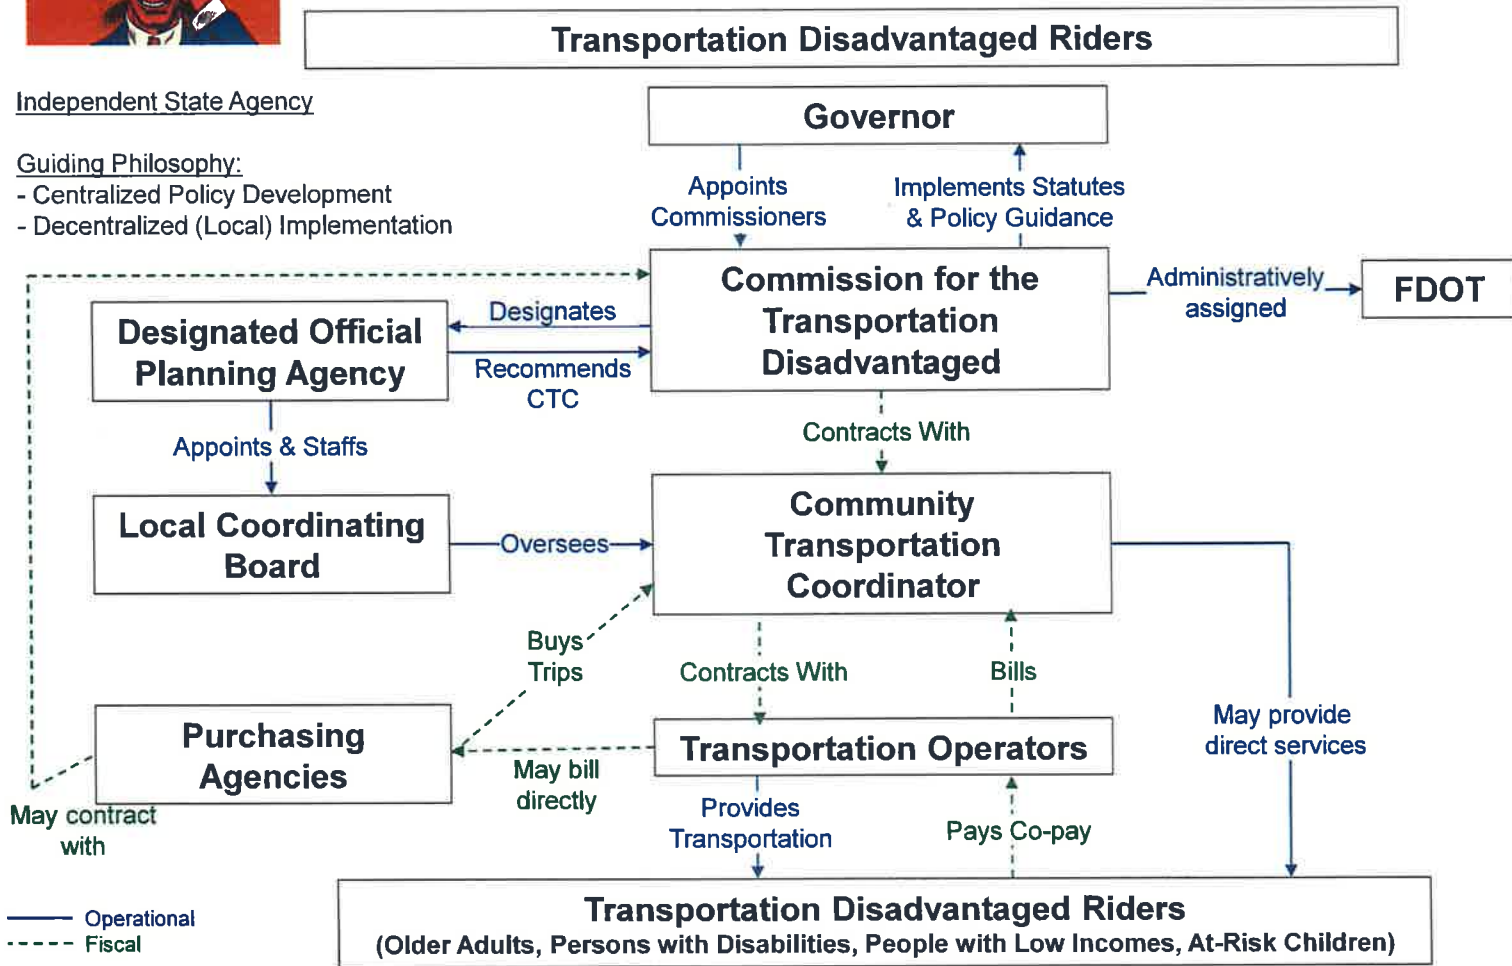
Transportation Disadvantaged Riders

Independent State Agency

Guiding Philosophy:
- Centralized Policy Development
- Decentralized (Local) Implementation

Governor

Appoints Commissioners

Implements Statutes & Policy Guidance

Commission for the Transportation Disadvantaged

Administratively assigned

FDOT

Designated Official Planning Agency

Designates

Recommends CTC

Appoints & Staffs

Contracts With

Local Coordinating Board

Oversees

Community Transportation Coordinator

Buys Trips

Contracts With

Bills

May provide direct services

Purchasing Agencies

May bill directly

Transportation Operators

May contract with

Provides Transportation

Pays Co-pay

Operational
Fiscal

Transportation Disadvantaged Riders
(Older Adults, Persons with Disabilities, People with Low Incomes, At-Risk Children)